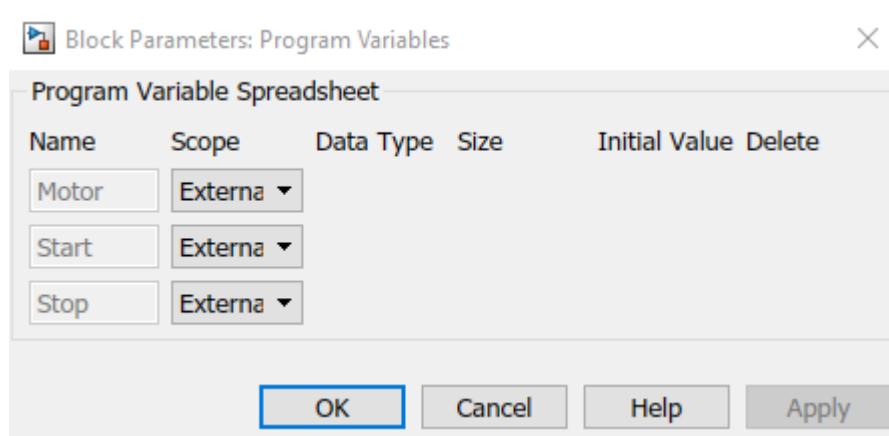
Block Parameters: Program Variables

Program Variable Spreadsheet

| Name | Scope | Data Type | Size | Initial Value | Delete |
|---|---|---|---|---|---|
| Motor | Externa ▼ | | | | |
| Start | Externa ▼ | | | | |
| Stop | Externa ▼ | | | | |

OK Cancel Help Apply